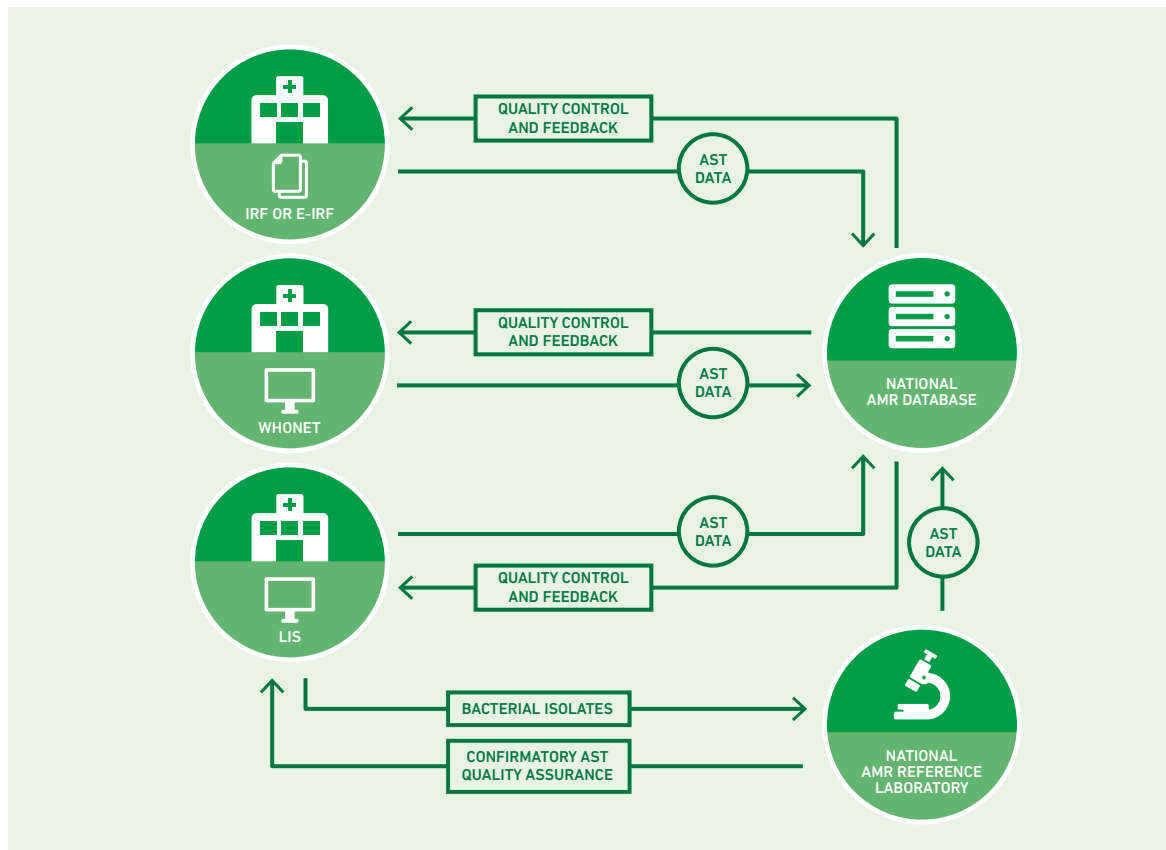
IRF OR E-IRF

QUALITY CONTROL AND FEEDBACK

AST DATA

WHONET

QUALITY CONTROL AND FEEDBACK

AST DATA

NATIONAL AMR DATABASE

LIS

AST DATA

QUALITY CONTROL AND FEEDBACK

AST DATA

BACTERIAL ISOLATES

CONFIRMATORY AST QUALITY ASSURANCE

NATIONAL AMR REFERENCE LABORATORY